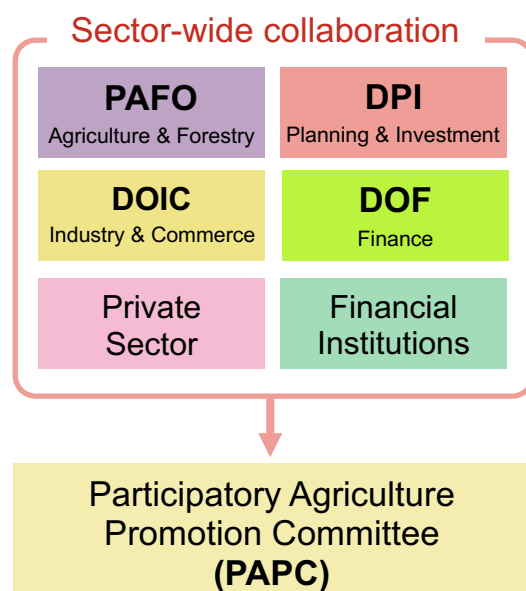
Sector-wide collaboration

PAFO
Agriculture & Forestry

DPI
Planning & Investment

DOIC
Industry & Commerce

DOF
Finance

Private Sector

Financial Institutions

Participatory Agriculture Promotion Committee
(PAPC)